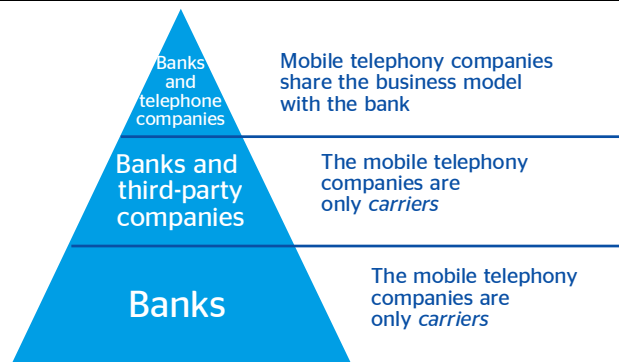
Banks and telephone companies

Mobile telephony companies share the business model with the bank

Banks and third-party companies

The mobile telephony companies are only *carriers*

Banks

The mobile telephony companies are only *carriers*